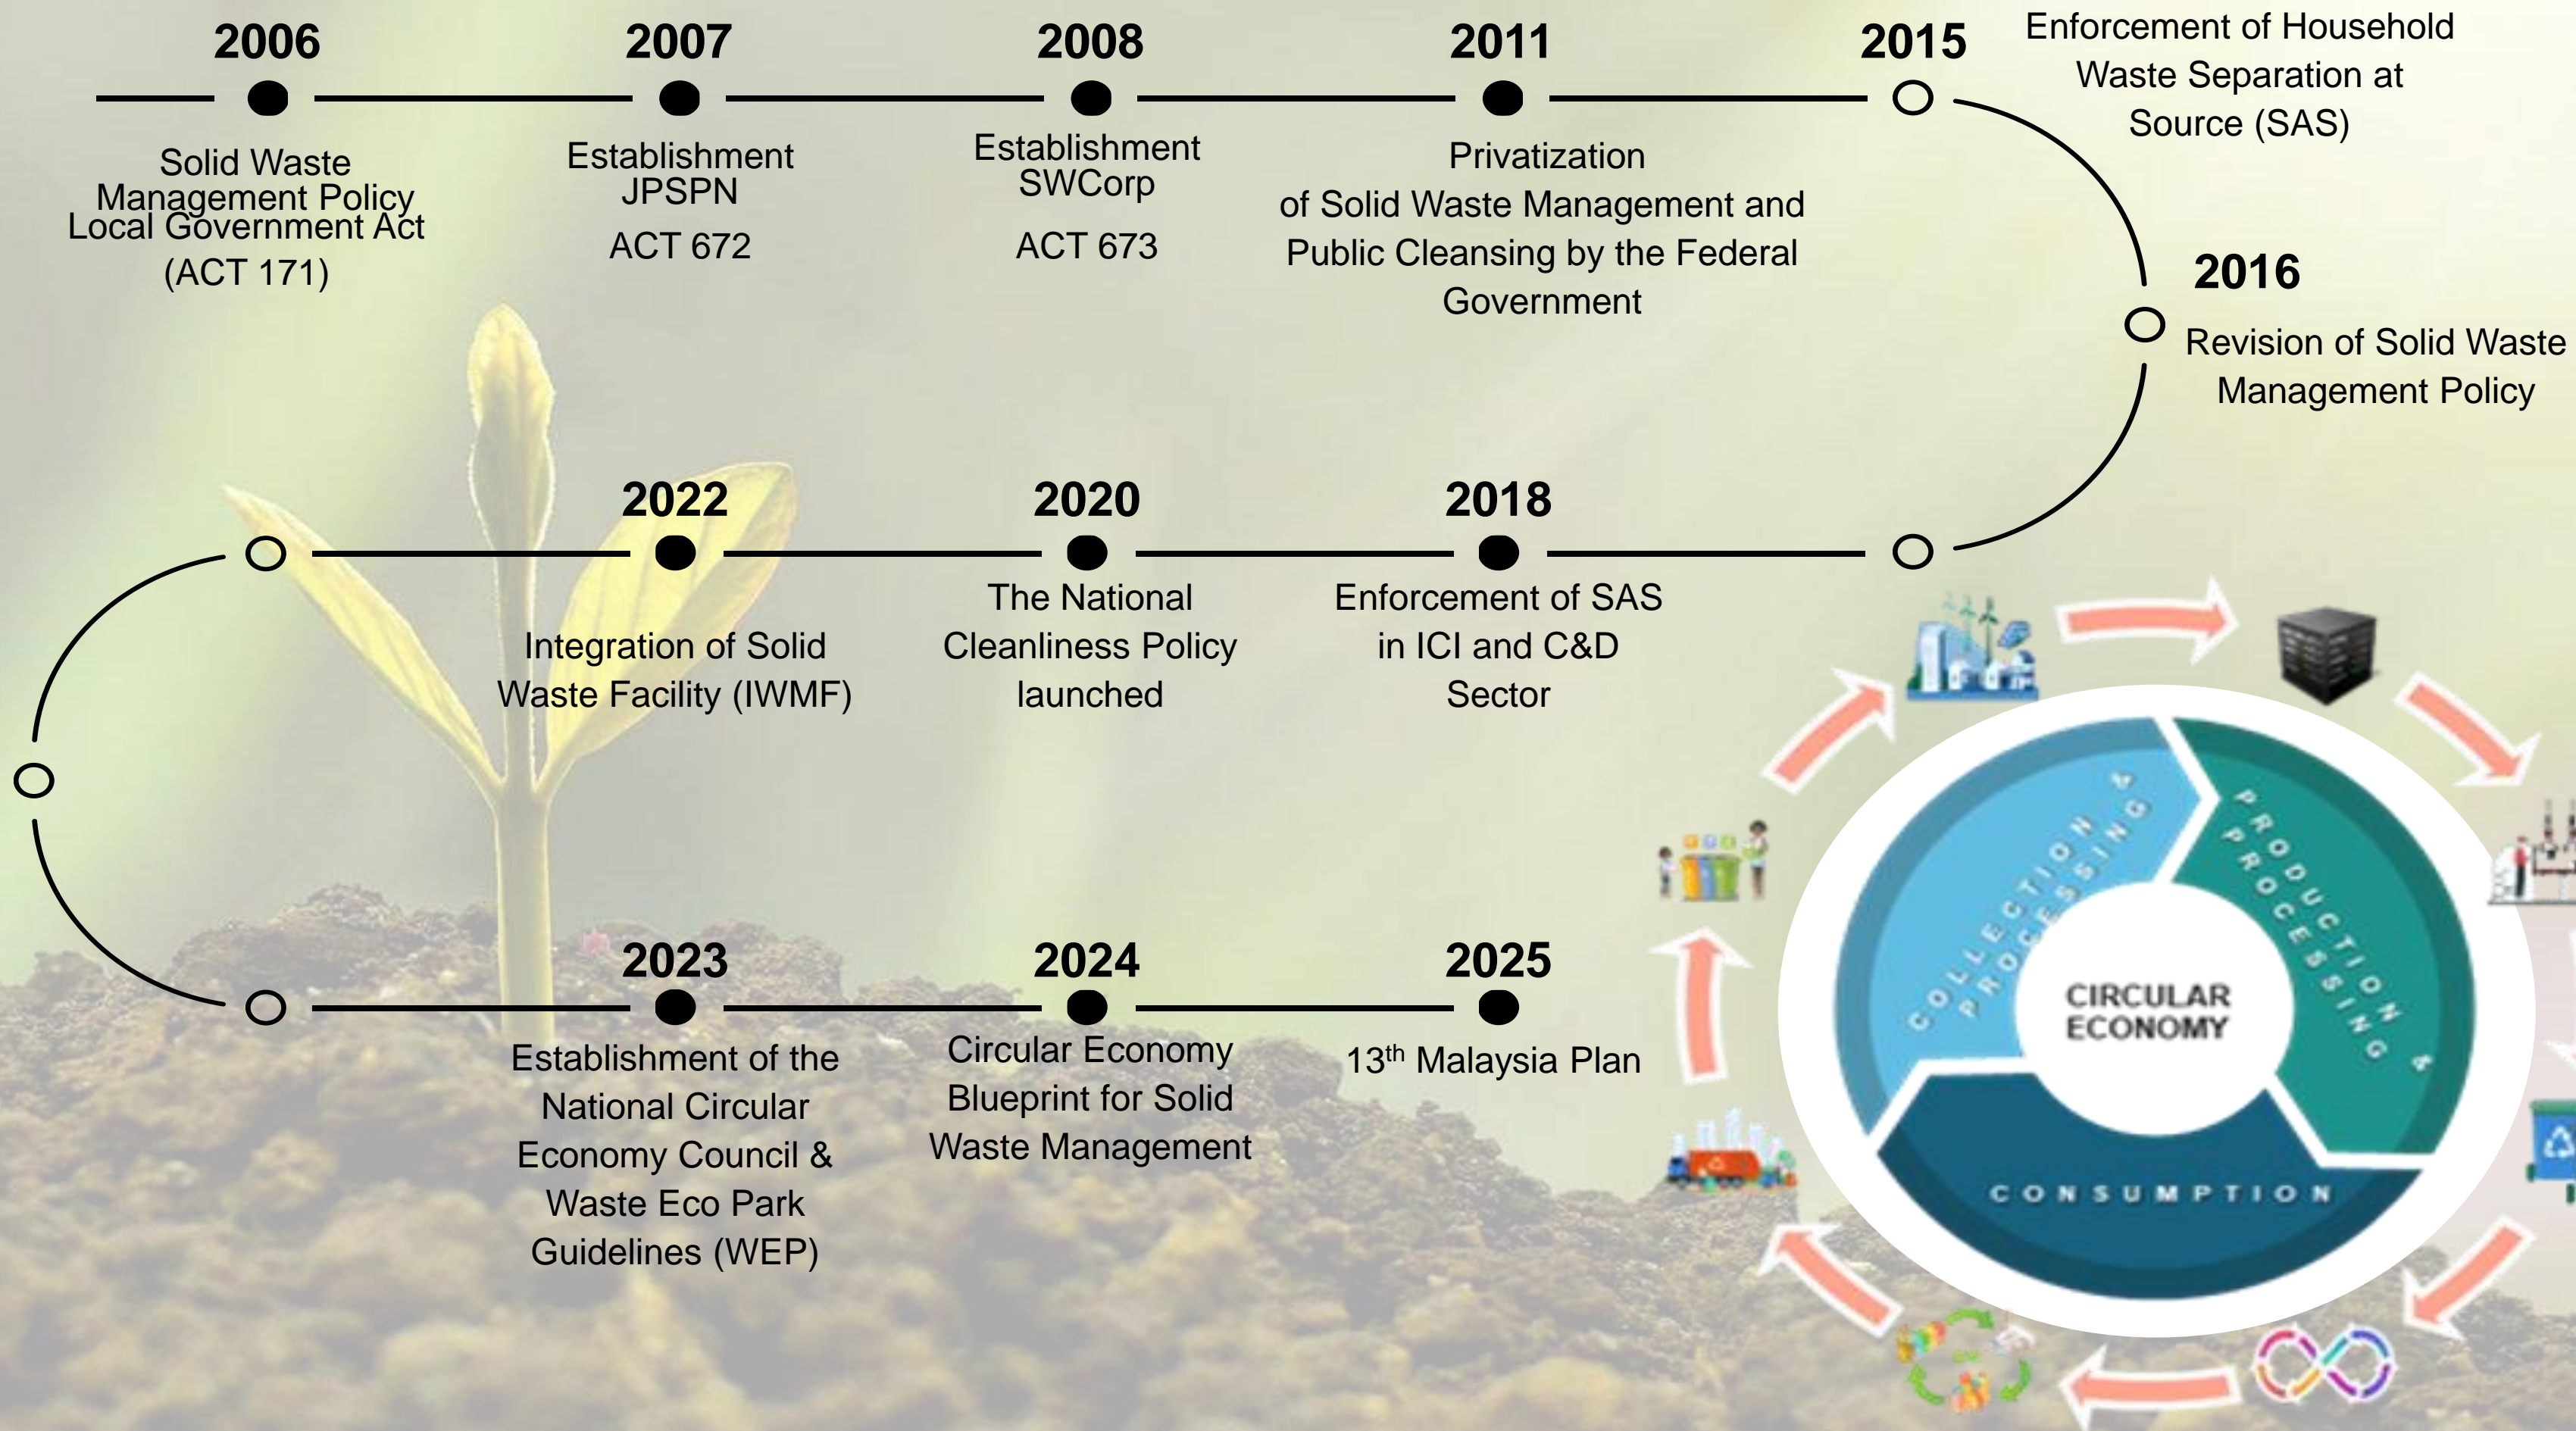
2006

Solid Waste Management Policy Local Government Act (ACT 171)

2007

Establishment JPSPN

ACT 672

2008

Establishment SWCorp

ACT 673

2011

Privatization of Solid Waste Management and Public Cleansing by the Federal Government

2015

Enforcement of Household Waste Separation at Source (SAS)

2016

Revision of Solid Waste Management Policy

2018

Enforcement of SAS in ICI and C&D Sector

2020

The National Cleanliness Policy launched

2022

Integration of Solid Waste Facility (IWMF)

2023

Establishment of the National Circular Economy Council & Waste Eco Park Guidelines (WEP)

2024

Circular Economy Blueprint for Solid Waste Management

2025

13$^{th}$ Malaysia Plan

COLLECTION & PROCESSING

PRODUCTION & PROCESSING

CONSUMPTION

CIRCULAR ECONOMY